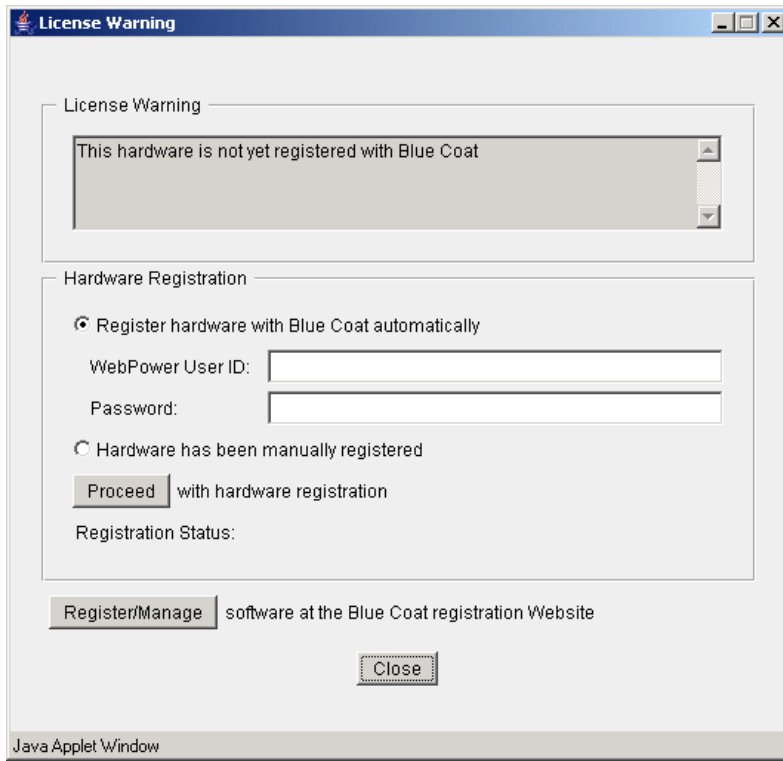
License Warning

License Warning

This hardware is not yet registered with Blue Coat

Hardware Registration

Register hardware with Blue Coat automatically

WebPower User ID:

Password:

Hardware has been manually registered

Proceed with hardware registration

Registration Status:

Register/Manage software at the Blue Coat registration Website

Close

Java Applet Window